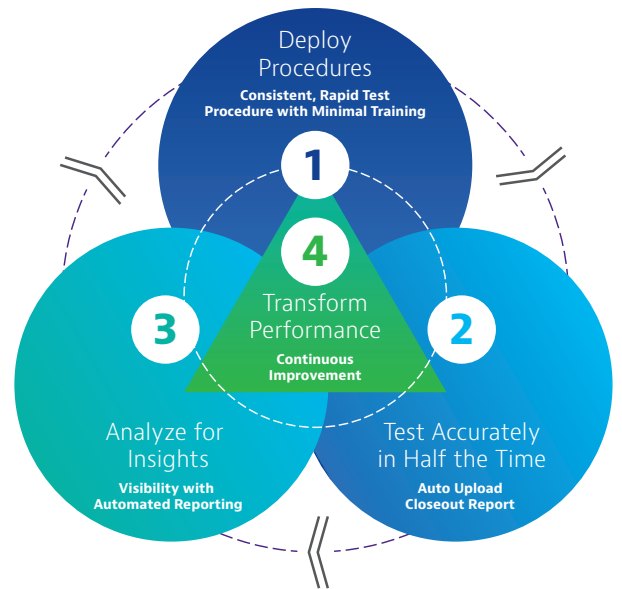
Deploy Procedures

Consistent, Rapid Test Procedure with Minimal Training

1

4

Transform Performance

Continuous Improvement

3

2

Analyze for Insights

Visibility with Automated Reporting

Test Accurately in Half the Time

Auto Upload Closeout Report